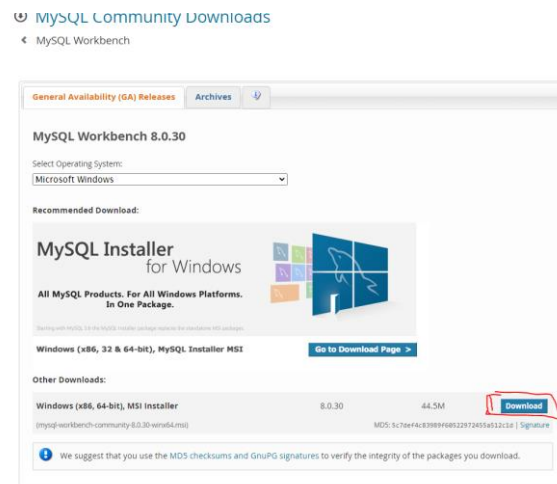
MySQL Community Downloads
‹ MySQL Workbench

General Availability (GA) Releases | Archives

MySQL Workbench 8.0.30

Select Operating System:
Microsoft Windows

Recommended Download:

MySQL Installer for Windows

All MySQL Products. For All Windows Platforms. In One Package.

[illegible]

Windows (x86, 32 & 64-bit), MySQL Installer MSI

Go to Download Page >

Other Downloads:

| Windows (x86, 64-bit), MSI Installer | 8.0.30 | 44.5M | Download |
|---|---|---|---|
| (mysql-workbench-community-8.0.30-winx64.msi) | | MD5: 5c7def4c83989f68522972455a512c1d | Signature |

We suggest that you use the MD5 checksums and GnuPG signatures to verify the integrity of the packages you download.